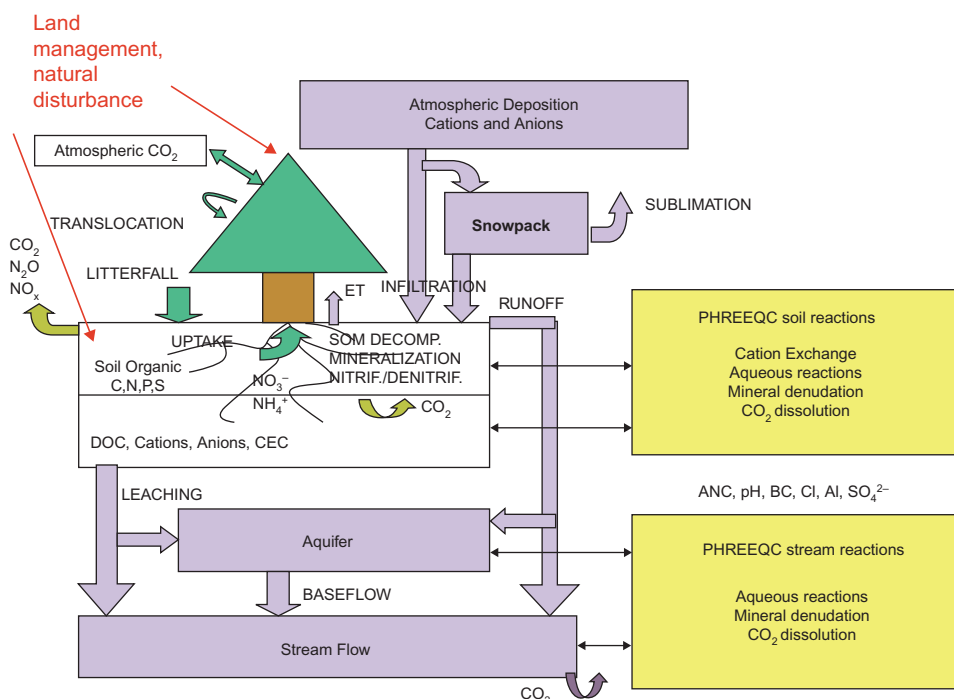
Land management, natural disturbance

Atmospheric Deposition
Cations and Anions

Atmospheric $CO_2$

TRANSLOCATION

Snowpack

SUBLIMATION

$CO_2$
$N_2O$
$NO_x$

LITTERFALL

ET

INFILTRATION

RUNOFF

PHREEQC soil reactions

Cation Exchange
Aqueous reactions
Mineral denudation
$CO_2$ dissolution

UPTAKE

SOM DECOMP.
MINERALIZATION
NITRIF./DENITRIF.

Soil Organic
C,N,P,S

$NO_3^-$
$NH_4^+$

$CO_2$

DOC, Cations, Anions, CEC

LEACHING

ANC, pH, BC, Cl, Al, $SO_4^{2-}$

Aquifer

PHREEQC stream reactions

Aqueous reactions
Mineral denudation
$CO_2$ dissolution

BASEFLOW

Stream Flow

$CO_2$